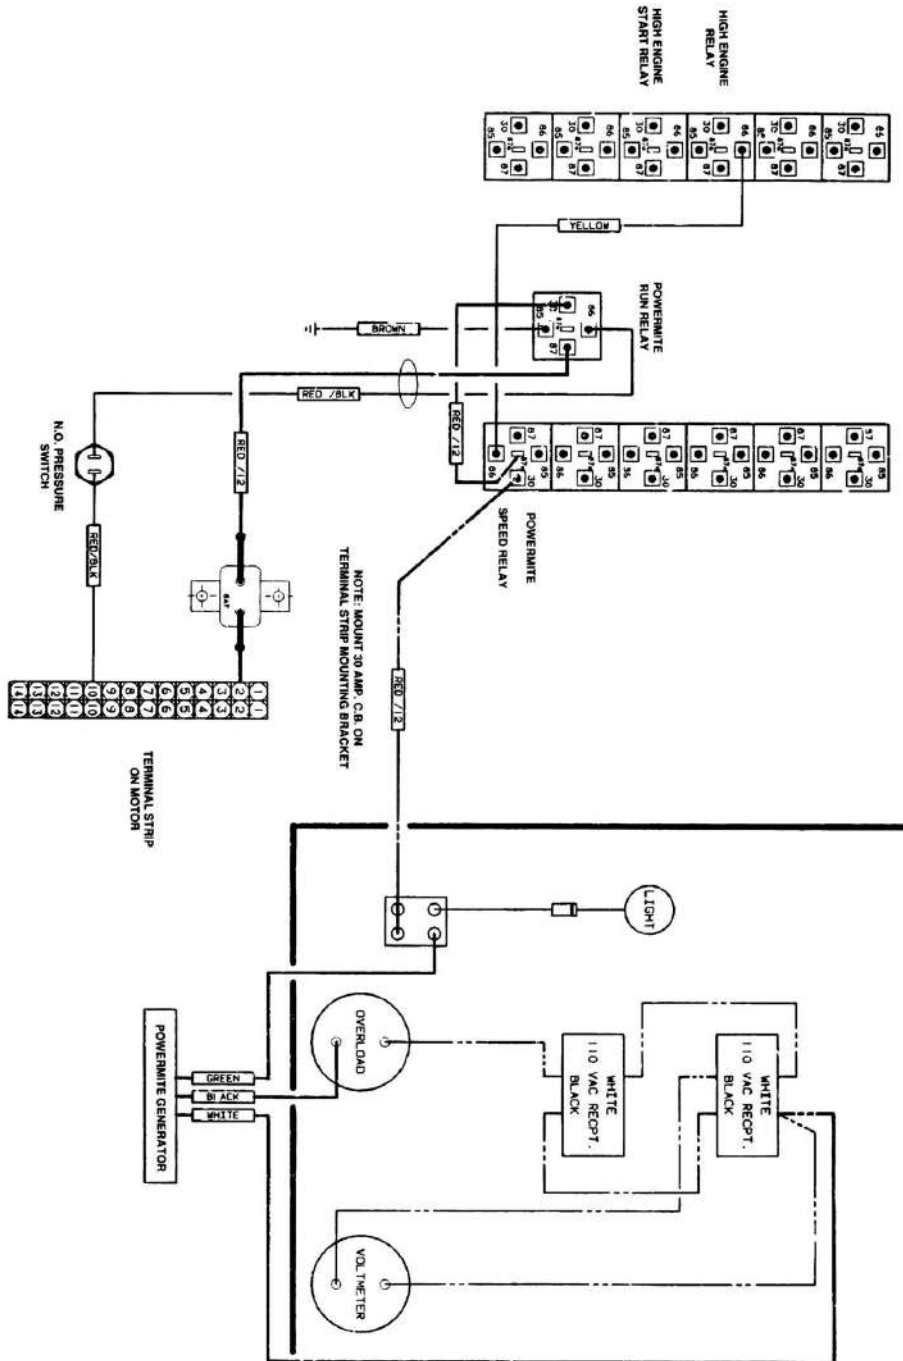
HIGH ENGINE RELAY

HIGH ENGINE START RELAY

YELLOW

POWERMITE RUN RELAY

BROWN

RED /BLK

RED /12

RED /12

POWERMITE SPEED RELAY

N.O. PRESSURE SWITCH

RED/BLK

NOTE: MOUNT 30 AMP. C.B. ON TERMINAL STRIP MOUNTING BRACKET

RED /12

TERMINAL STRIP ON MOTOR

1 2 3 4 5 6 7 8 9 10 11 12 13 14

LIGHT

OVERLOAD

WHITE
110 VAC RECPT.
BLACK

WHITE
110 VAC RECPT.
BLACK

GREEN
BLACK
WHITE

POWERMITE GENERATOR

VOLTMETER

30 85 86 87 87a